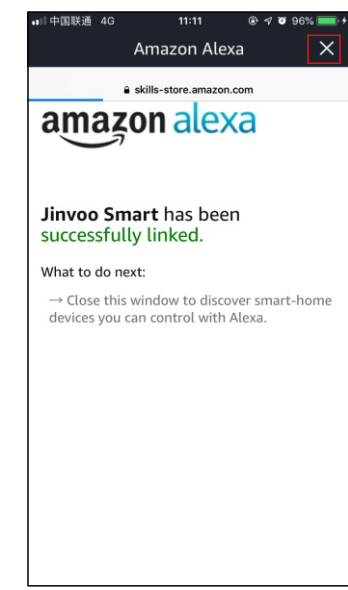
中国联通 4G 11:11 96%

Amazon Alexa ×

skills-store.amazon.com

amazon alexa

Jinvoo Smart has been successfully linked.

What to do next:

→ Close this window to discover smart-home devices you can control with Alexa.